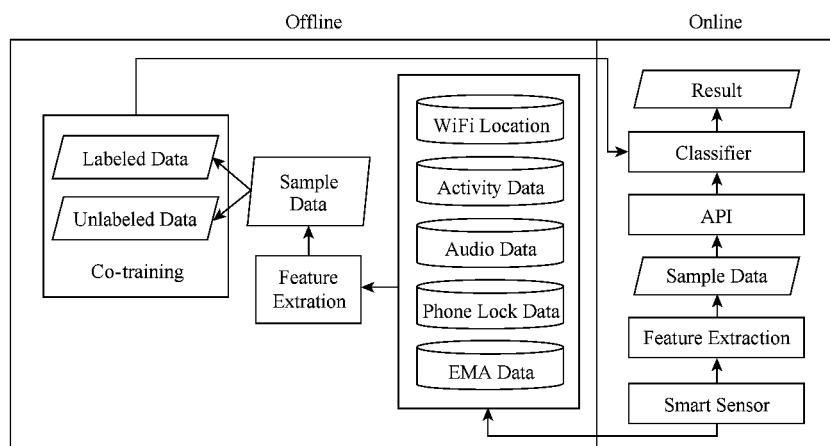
Offline

Online

Labeled Data

Unlabeled Data

Co-training

Sample Data

Feature Extration

WiFi Location

Activity Data

Audio Data

Phone Lock Data

EMA Data

Result

Classifier

API

Sample Data

Feature Extraction

Smart Sensor